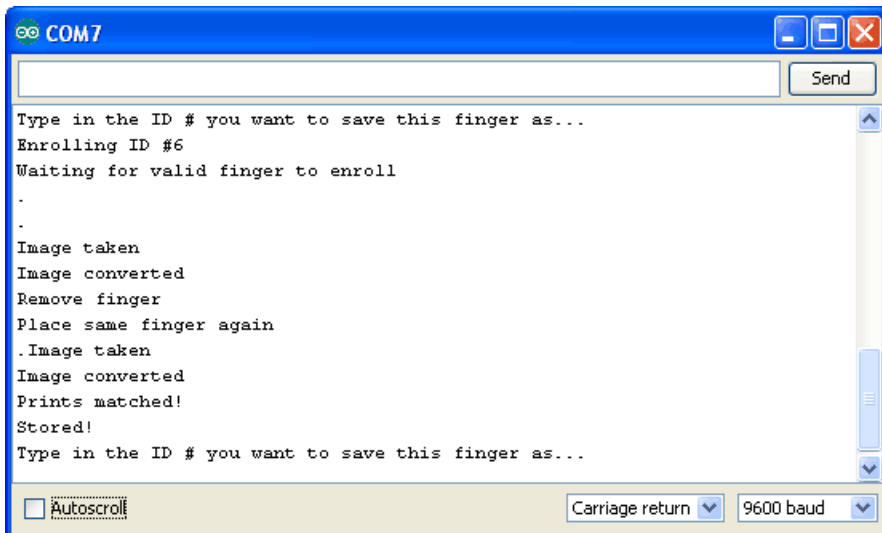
COM7

Send

Type in the ID # you want to save this finger as...
Enrolling ID #6
Waiting for valid finger to enroll
.
.
Image taken
Image converted
Remove finger
Place same finger again
.Image taken
Image converted
Prints matched!
Stored!
Type in the ID # you want to save this finger as...

Autoscroll

Carriage return

9600 baud